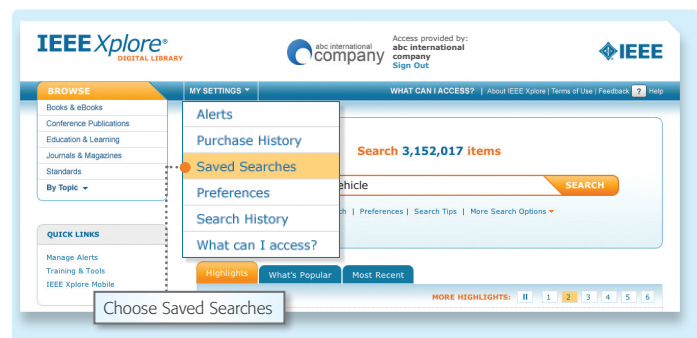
IEEE Xplore®
DIGITAL LIBRARY

abc international company

Access provided by:
abc international company
Sign Out

IEEE

BROWSE
Books & eBooks
Conference Publications
Education & Learning
Journals & Magazines
Standards
By Topic

MY SETTINGS
Alerts
Purchase History
Saved Searches
Preferences
Search History
What can I access?

WHAT CAN I ACCESS? | About IEEE Xplore | Terms of Use | Feedback ? Help

Search 3,152,017 items

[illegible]ehicle
SEARCH

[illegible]h | Preferences | Search Tips | More Search Options

QUICK LINKS
Manage Alerts
Training & Tools
IEEE Xplore Mobile

Highlights | What's Popular | Most Recent

MORE HIGHLIGHTS: II 1 2 3 4 5 6

Choose Saved Searches